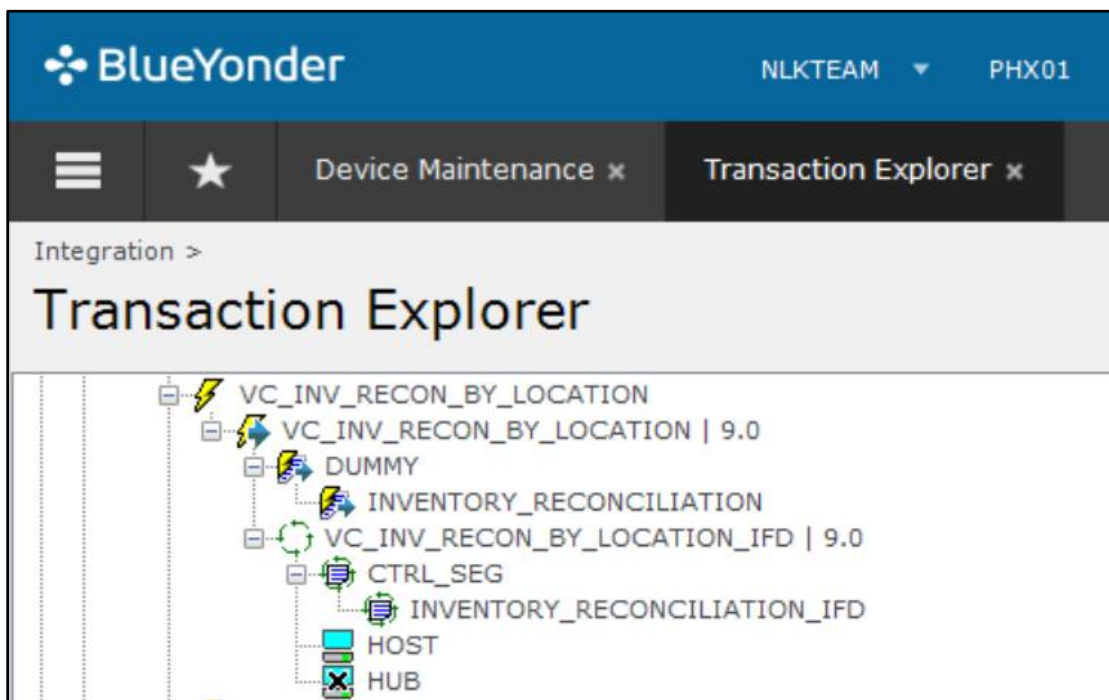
BlueYonder

NLKTEAM ▾ PHX01

Device Maintenance ×

Transaction Explorer ×

Integration >

Transaction Explorer

VC_INV_RECON_BY_LOCATION

VC_INV_RECON_BY_LOCATION | 9.0

DUMMY

INVENTORY_RECONCILIATION

VC_INV_RECON_BY_LOCATION_IFD | 9.0

CTRL_SEG

INVENTORY_RECONCILIATION_IFD

HOST

HUB